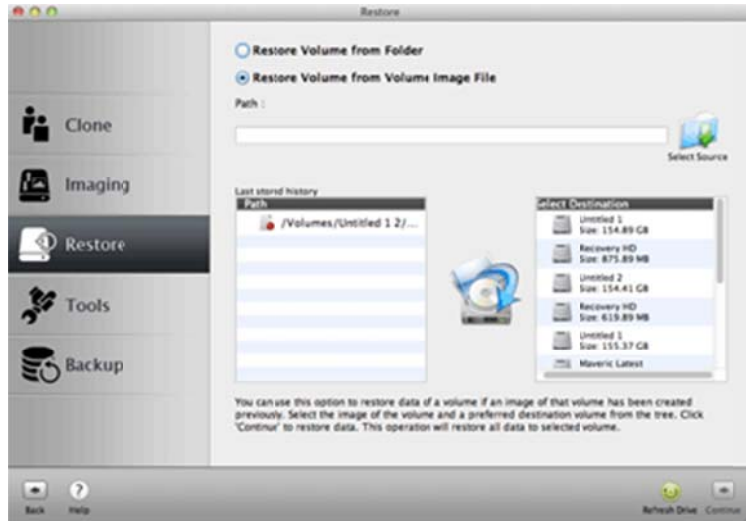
Restore

Clone

Imaging

Restore

Tools

Backup

Restore Volume from Folder

Restore Volume from Volume Image File

Path :

Select Source

Last stored history

| Path |
|---|
| /Volumes/Untitled 1 2/... |

| Select Destination |
|---|
| Untitled 1 Size: 154.89 GB |
| Recovery HD Size: 875.89 MB |
| Untitled 2 Size: 154.41 GB |
| Recovery HD Size: 619.89 MB |
| Untitled 1 Size: 155.37 GB |
| Maveric Latest |

You can use this option to restore data of a volume if an image of that volume has been created previously. Select the image of the volume and a preferred destination volume from the tree. Click 'Continue' to restore data. This operation will restore all data to selected volume.

Back Help

Refresh Drive Continue